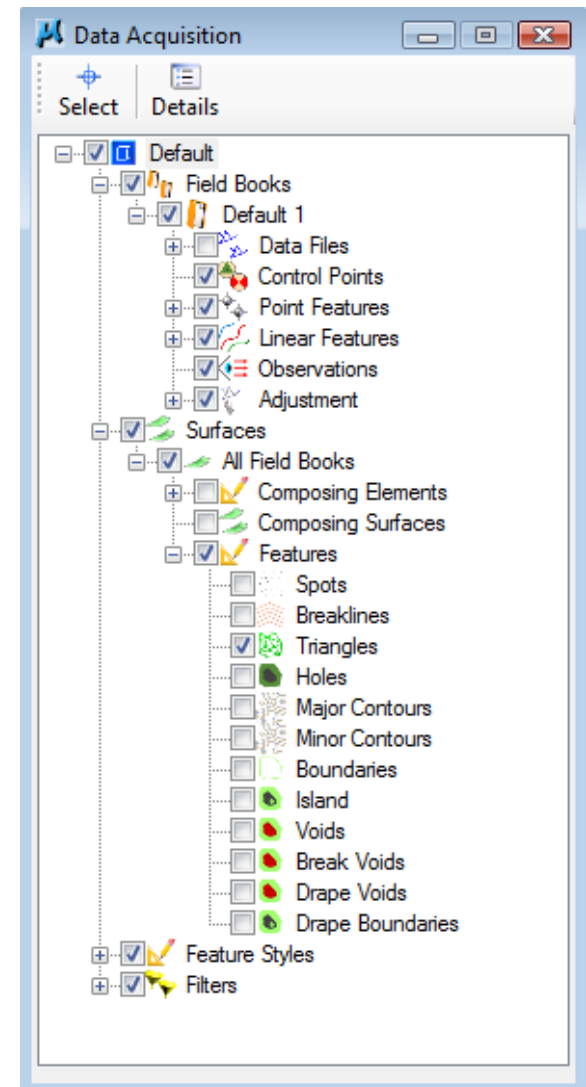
Data Acquisition

Select Details

Default
Field Books
Default 1
Data Files
Control Points
Point Features
Linear Features
Observations
Adjustment
Surfaces
All Field Books
Composing Elements
Composing Surfaces
Features
Spots
Breaklines
Triangles
Holes
Major Contours
Minor Contours
Boundaries
Island
Voids
Break Voids
Drape Voids
Drape Boundaries
Feature Styles
Filters